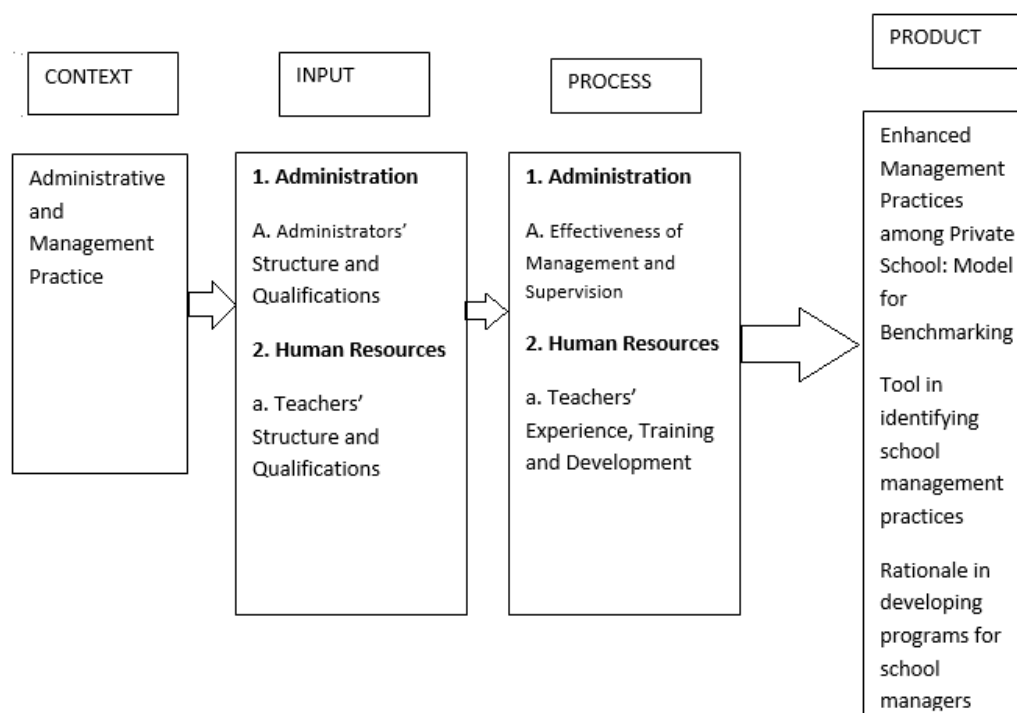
PRODUCT

CONTEXT

INPUT

PROCESS

Administrative and Management Practice

**1. Administration**

A. Administrators' Structure and Qualifications

**2. Human Resources**

a. Teachers' Structure and Qualifications

**1. Administration**

A. Effectiveness of Management and Supervision

**2. Human Resources**

a. Teachers' Experience, Training and Development

Enhanced Management Practices among Private School: Model for Benchmarking

Tool in identifying school management practices

Rationale in developing programs for school managers